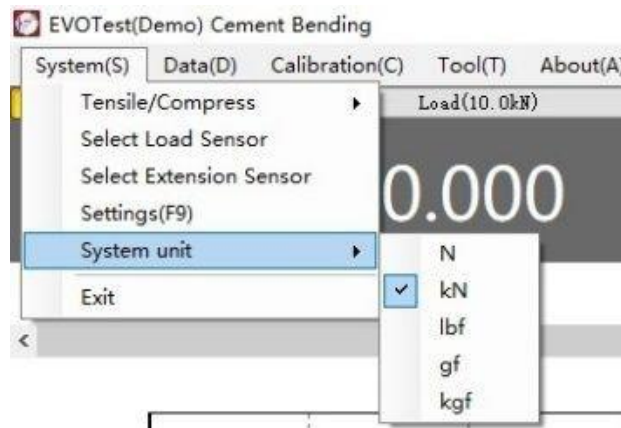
EVOTest(Demo) Cement Bending

System(S) Data(D) Calibration(C) Tool(T) About(A)

Tensile/Compress
Select Load Sensor
Select Extension Sensor
Settings(F9)
System unit
Exit

Load(10.0kN)

0.000

N
kN
lbf
gf
kgf

<